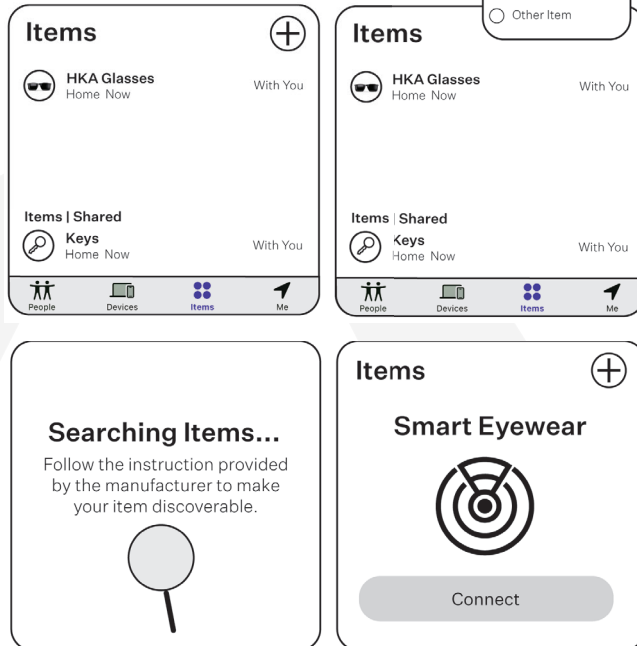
Items

HKA Glasses
Home Now
With You

Items | Shared

Keys
Home Now
With You

People
Devices
Items
Me

Other Item

Items

HKA Glasses
Home Now
With You

Items | Shared

Keys
Home Now
With You

People
Devices
Items
Me

Searching Items...
Follow the instruction provided by the manufacturer to make your item discoverable.

Items

Smart Eyewear

Connect